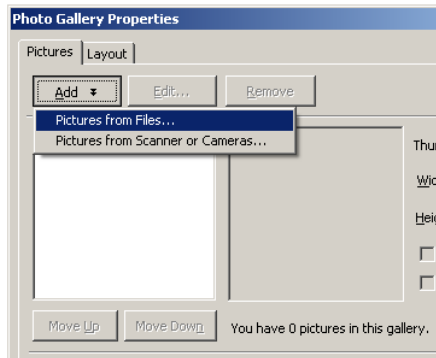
Photo Gallery Properties

Pictures | Layout

Add ▾ | Edit... | Remove

Pictures from Files...
Pictures from Scanner or Cameras...

Thu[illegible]

Wid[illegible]

Heig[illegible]

Move Up | Move Down | You have 0 pictures in this gallery.